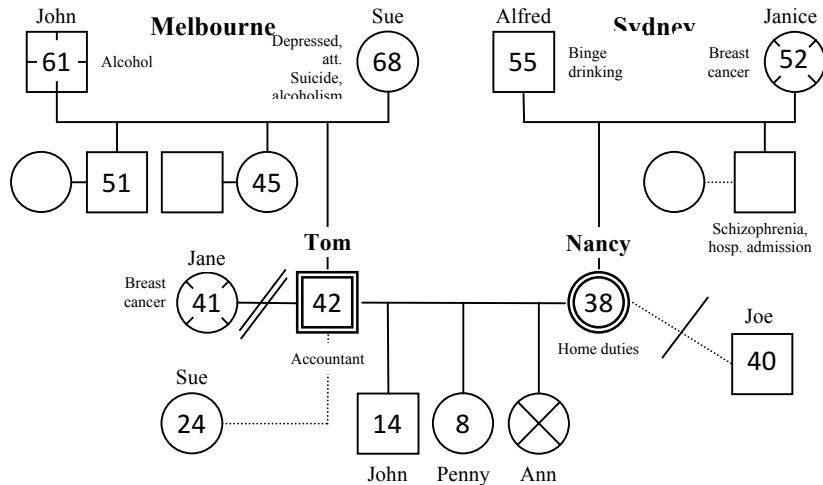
John
61
Alcohol

Melbourne

Sue
Depressed, att. Suicide, alcoholism
68

Alfred
55
Binge drinking

Sydney

Janice
Breast cancer
52

51

45

Schizophrenia, hosp. admission

Tom

Nancy

Jane
Breast cancer
41

42
Accountant

38
Home duties

Joe
40

Sue
24

14
John

8
Penny

Ann